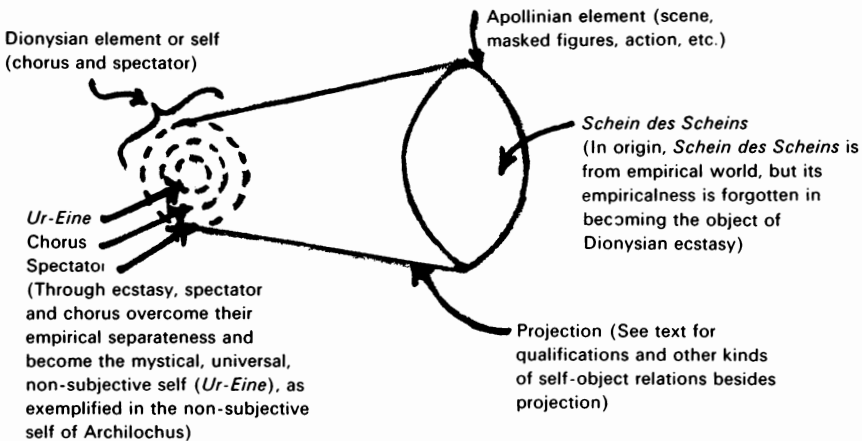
Apollinian element (scene, masked figures, action, etc.)

Dionysian element or self (chorus and spectator)

*Schein des Scheins*
(In origin, *Schein des Scheins* is from empirical world, but its empiricalness is forgotten in becoming the object of Dionysian ecstasy)

*Ur-Eine*
Chorus
Spectator
(Through ecstasy, spectator and chorus overcome their empirical separateness and become the mystical, universal, non-subjective self (*Ur-Eine*), as exemplified in the non-subjective self of Archilochus)

Projection (See text for qualifications and other kinds of self-object relations besides projection)